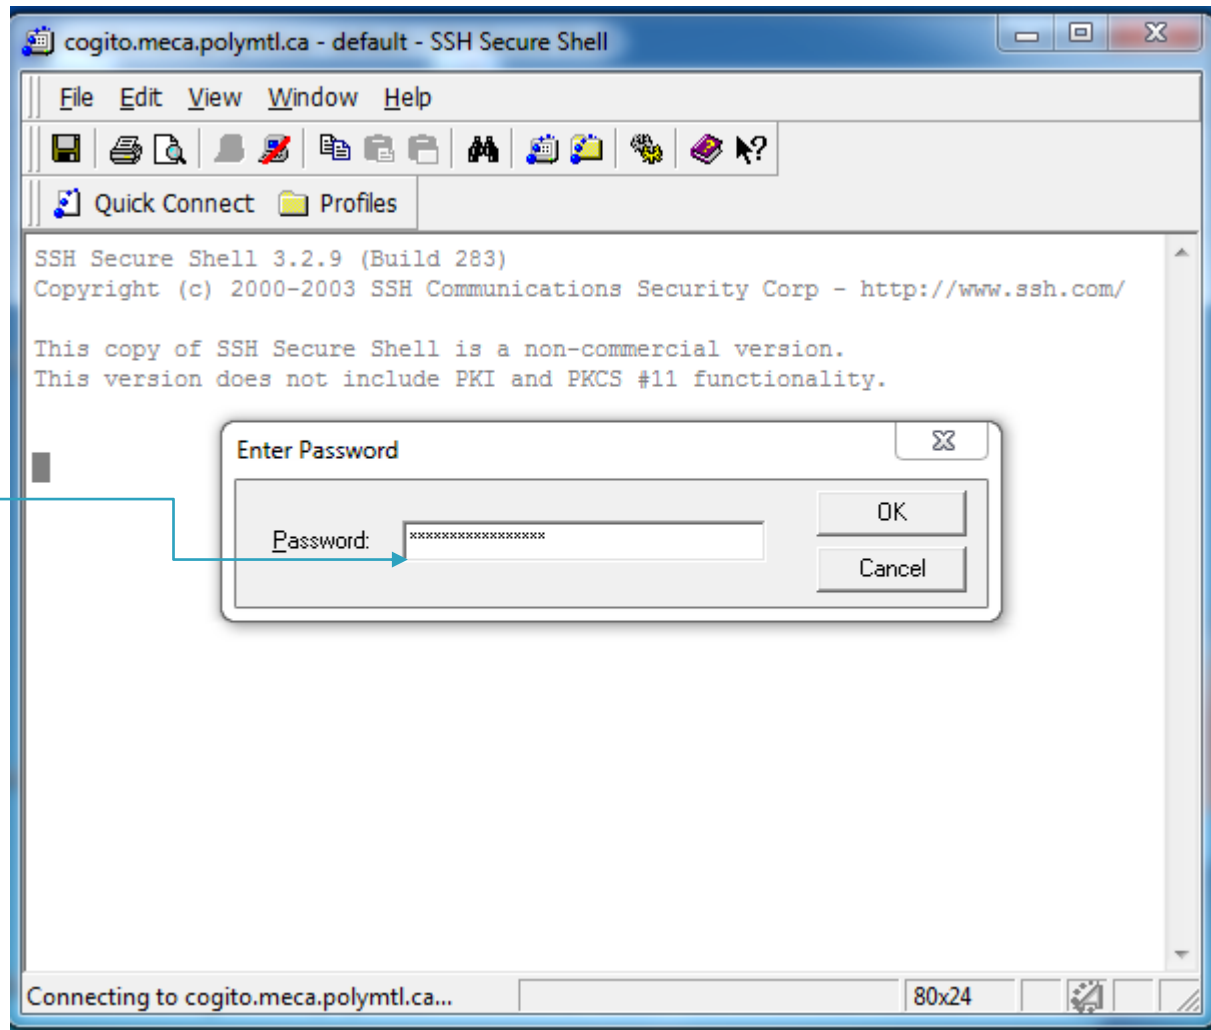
cogito.meca.polymtl.ca - default - SSH Secure Shell

File Edit View Window Help

Quick Connect Profiles

SSH Secure Shell 3.2.9 (Build 283)
Copyright (c) 2000-2003 SSH Communications Security Corp - http://www.ssh.com/

This copy of SSH Secure Shell is a non-commercial version.
This version does not include PKI and PKCS #11 functionality.

Enter Password

Password: ******************

OK

Cancel

Connecting to cogito.meca.polymtl.ca...

80x24